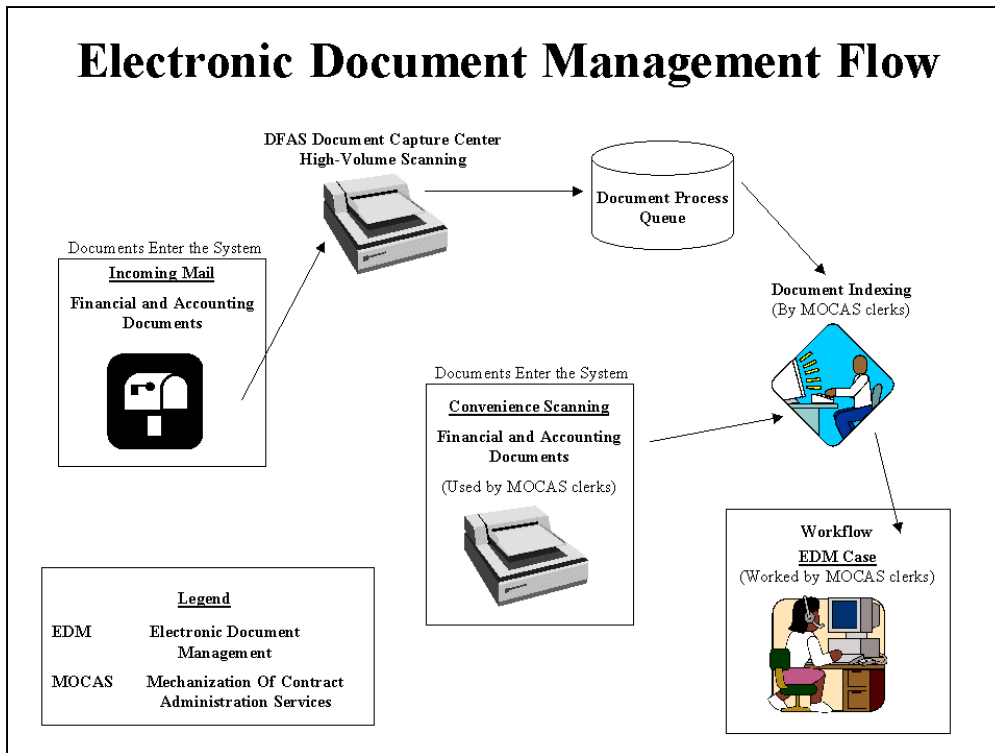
Electronic Document Management Flow

DFAS Document Capture Center
High-Volume Scanning

Document Process Queue

Documents Enter the System

Incoming Mail

Financial and Accounting Documents

Document Indexing
(By MOCAS clerks)

Documents Enter the System

Convenience Scanning

Financial and Accounting Documents

(Used by MOCAS clerks)

Workflow
EDM Case
(Worked by MOCAS clerks)

Legend

| | |
|---|---|
| EDM | Electronic Document Management |
| MOCAS | Mechanization Of Contract Administration Services |